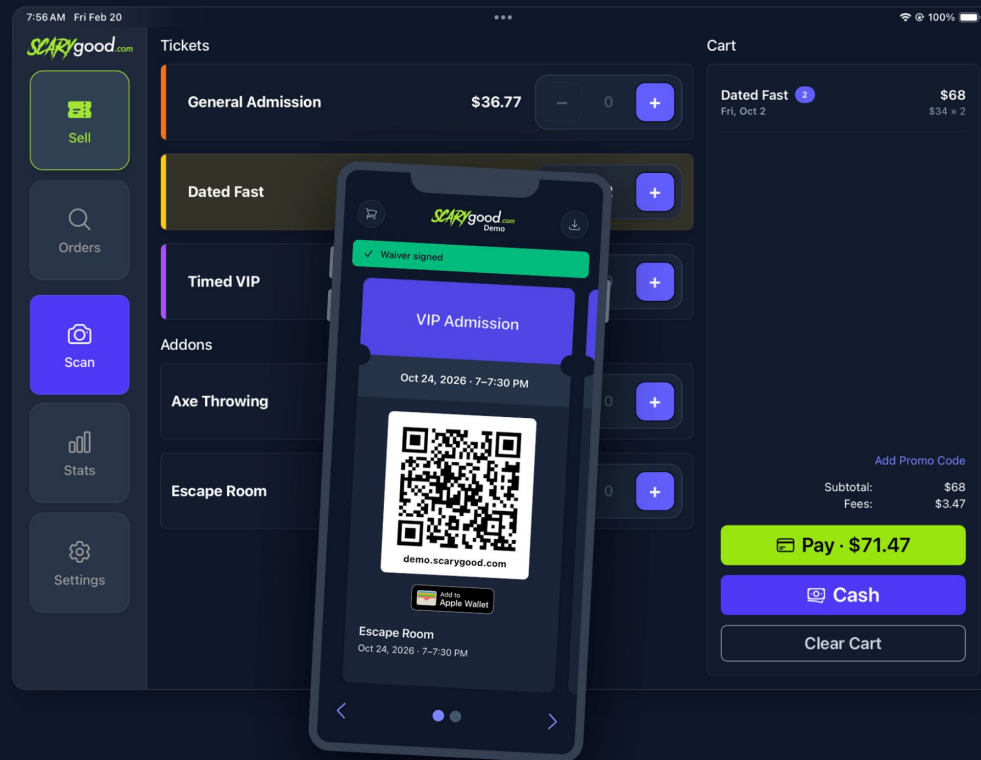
7:56 AM Fri Feb 20

100%

SCARYgood.com

Sell

Orders

Scan

Stats

Settings

Tickets

General Admission $36.77 − 0 +

Dated Fast +

Timed VIP +

Addons

Axe Throwing 0 +

Escape Room 0 +

SCARYgood.com Demo

Waiver signed

VIP Admission

Oct 24, 2026 · 7–7:30 PM

demo.scarygood.com

Add to Apple Wallet

Escape Room

Oct 24, 2026 · 7–7:30 PM

Cart

Dated Fast 2 $68

Fri, Oct 2 $34 × 2

Add Promo Code

Subtotal: $68

Fees: $3.47

Pay · $71.47

Cash

Clear Cart